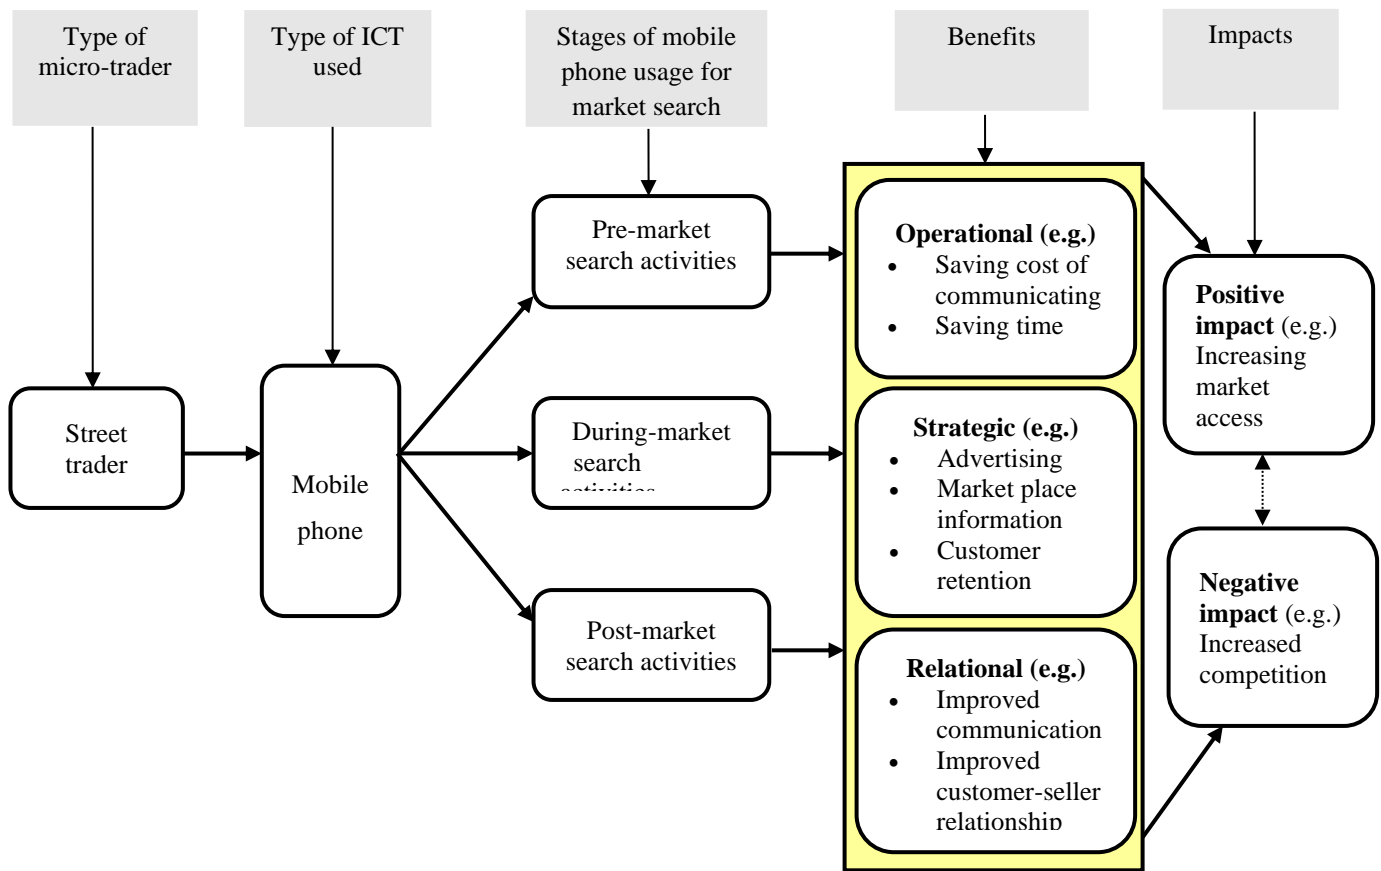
Type of micro-trader

Type of ICT used

Stages of mobile phone usage for market search

Benefits

Impacts

Street trader

Mobile phone

Pre-market search activities

During-market search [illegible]

Post-market search activities

**Operational (e.g.)**
- Saving cost of communicating
- Saving time

**Strategic (e.g.)**
- Advertising
- Market place information
- Customer retention

**Relational (e.g.)**
- Improved communication
- Improved customer-seller relationship

**Positive impact** (e.g.) Increasing market access

**Negative impact** (e.g.) Increased competition